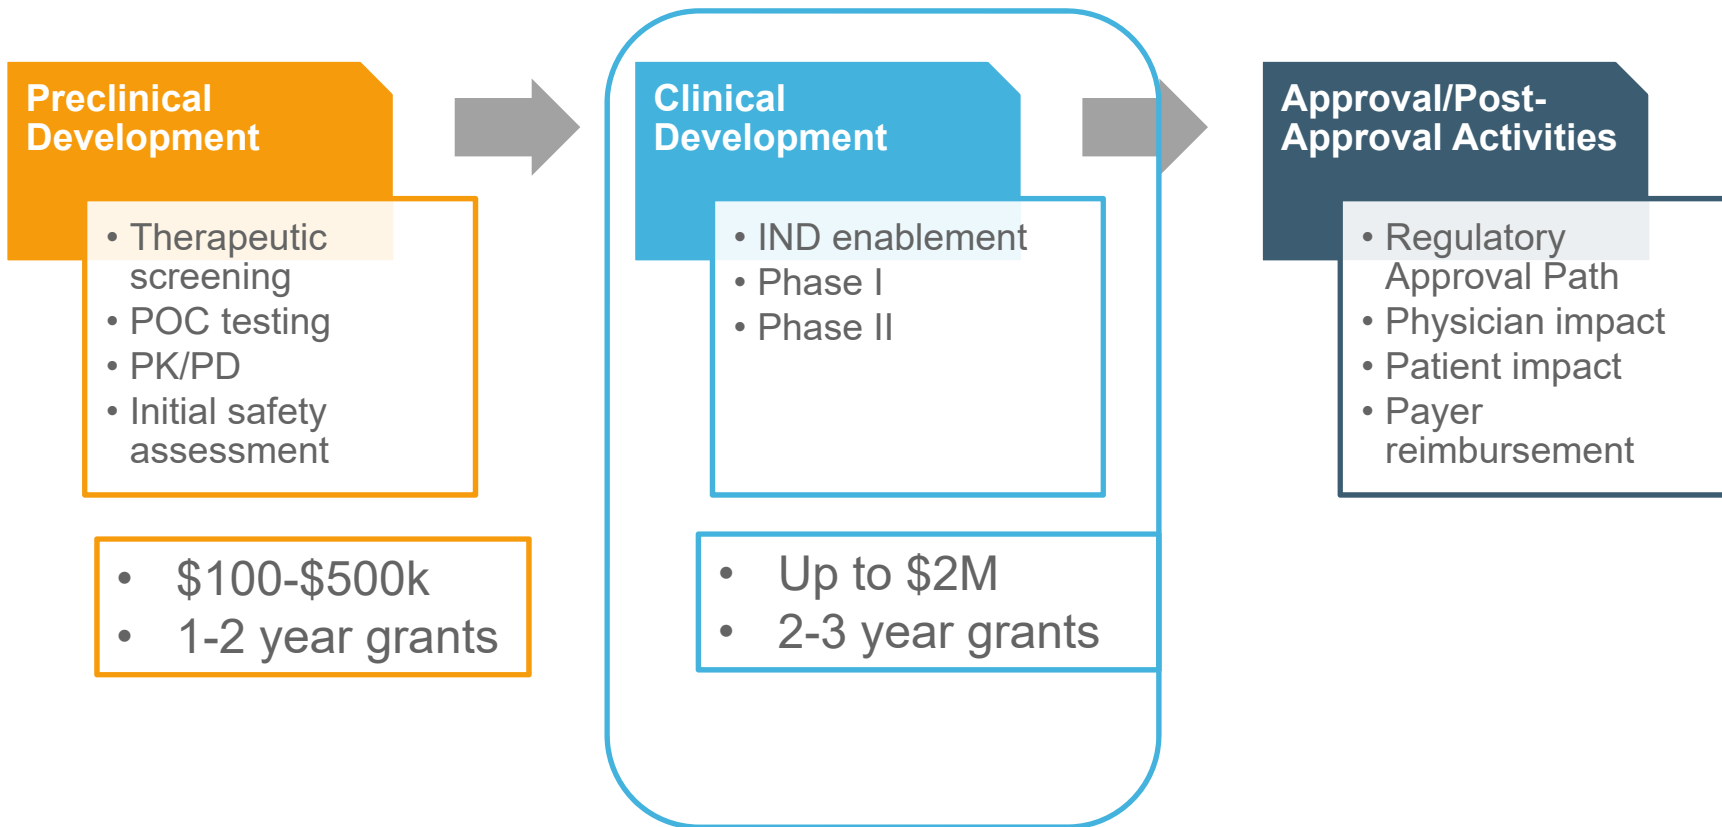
Preclinical Development

• Therapeutic screening
• POC testing
• PK/PD
• Initial safety assessment

• $100-$500k
• 1-2 year grants

Clinical Development

• IND enablement
• Phase I
• Phase II

• Up to $2M
• 2-3 year grants

Approval/Post-Approval Activities

• Regulatory Approval Path
• Physician impact
• Patient impact
• Payer reimbursement